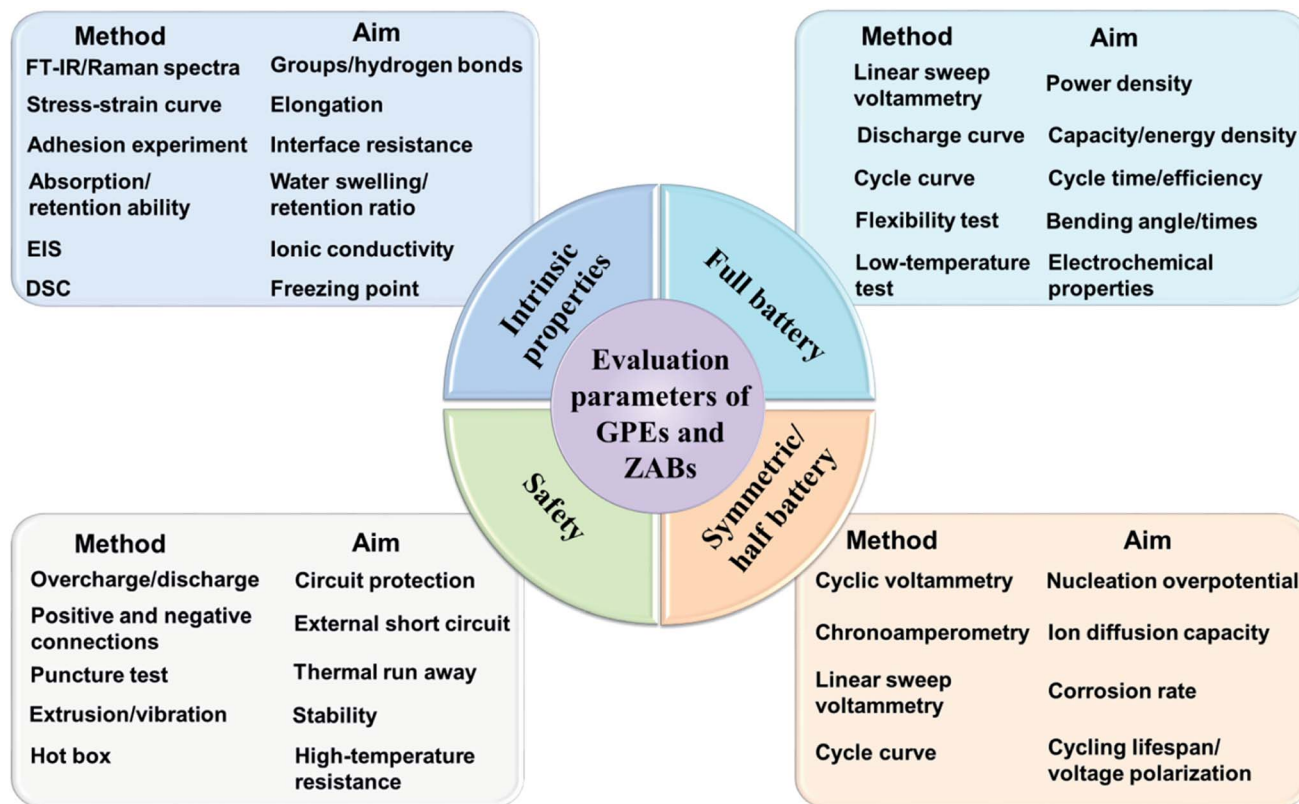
| Method | Aim |
|---|---|
| FT-IR/Raman spectra | Groups/hydrogen bonds |
| Stress-strain curve | Elongation |
| Adhesion experiment | Interface resistance |
| Absorption/ retention ability | Water swelling/ retention ratio |
| EIS | Ionic conductivity |
| DSC | Freezing point |

| Method | Aim |
|---|---|
| Linear sweep voltammetry | Power density |
| Discharge curve | Capacity/energy density |
| Cycle curve | Cycle time/efficiency |
| Flexibility test | Bending angle/times |
| Low-temperature test | Electrochemical properties |

Intrinsic properties

Full battery

Evaluation parameters of GPEs and ZABs

Safety

Symmetric/ half battery

| Method | Aim |
|---|---|
| Overcharge/discharge | Circuit protection |
| Positive and negative connections | External short circuit |
| Puncture test | Thermal run away |
| Extrusion/vibration | Stability |
| Hot box | High-temperature resistance |

| Method | Aim |
|---|---|
| Cyclic voltammetry | Nucleation overpotential |
| Chronoamperometry | Ion diffusion capacity |
| Linear sweep voltammetry | Corrosion rate |
| Cycle curve | Cycling lifespan/ voltage polarization |